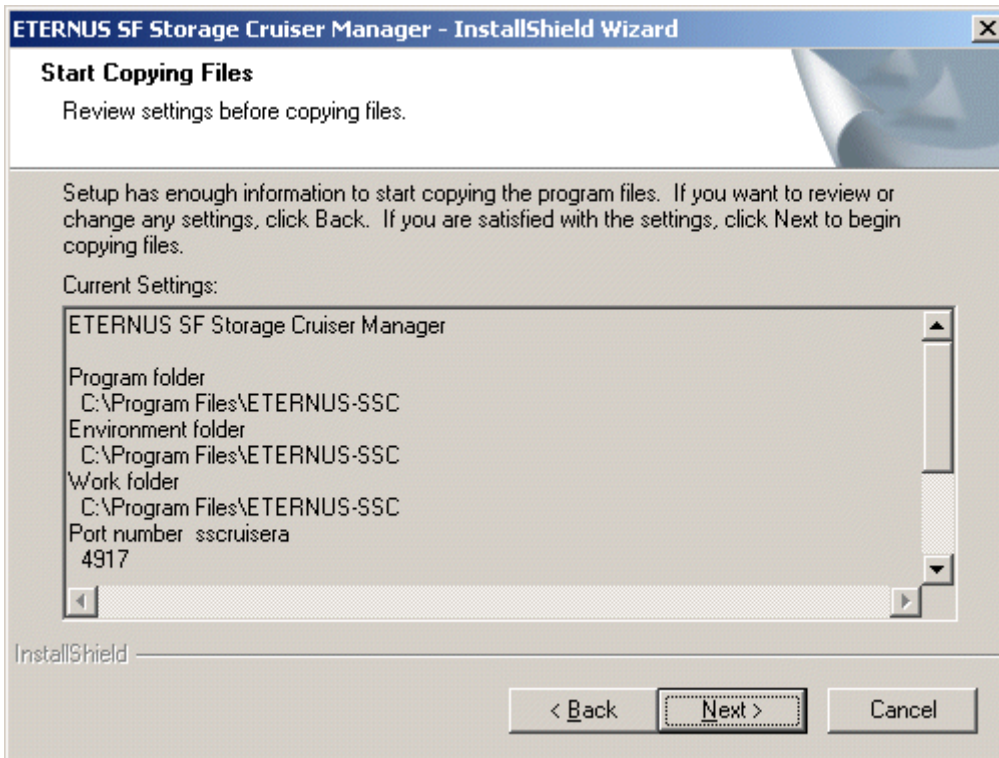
ETERNUS SF Storage Cruiser Manager - InstallShield Wizard

Start Copying Files

Review settings before copying files.

Setup has enough information to start copying the program files. If you want to review or change any settings, click Back. If you are satisfied with the settings, click Next to begin copying files.

Current Settings:

ETERNUS SF Storage Cruiser Manager

Program folder
C:\Program Files\ETERNUS-SSC
Environment folder
C:\Program Files\ETERNUS-SSC
Work folder
C:\Program Files\ETERNUS-SSC
Port number sscruisera
4917

InstallShield

< Back | Next > | Cancel